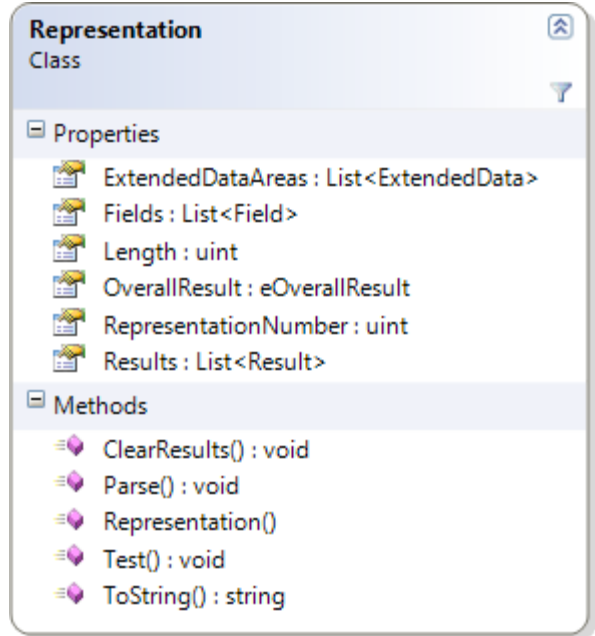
Representation
Class

Properties

ExtendedDataAreas : List<ExtendedData>
Fields : List<Field>
Length : uint
OverallResult : eOverallResult
RepresentationNumber : uint
Results : List<Result>

Methods

ClearResults() : void
Parse() : void
Representation()
Test() : void
ToString() : string